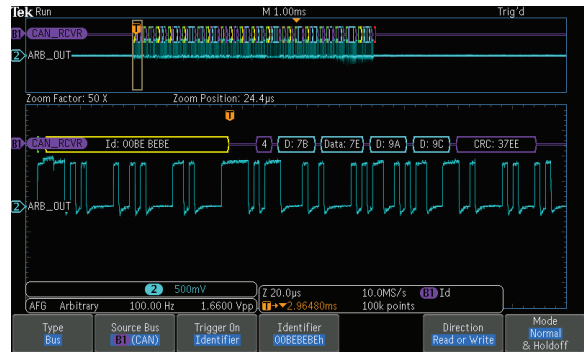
Tek Run M 1.00ms Trig'd

B1 CAN_RCVR

2 ARB_OUT

Zoom Factor: 50 X Zoom Position: 24.4μs

T

B1 CAN_RCVR Id: 00BE BEBE 4 D: 7B Data: 7E D: 9A D: 9C CRC: 37EE

2 ARB_OUT

2 500mV

AFG Arbitrary 100.00 Hz 1.6600 Vpp

Z 20.0μs 10.0MS/s B1 Id

T▸▾2.96480ms 100k points

| Type | Source Bus | Trigger On | Identifier | Direction | Mode |
|---|---|---|---|---|---|
| Bus | B1 (CAN) | Identifier | 00BEBEBEh | Read or Write | Normal & Holdoff |